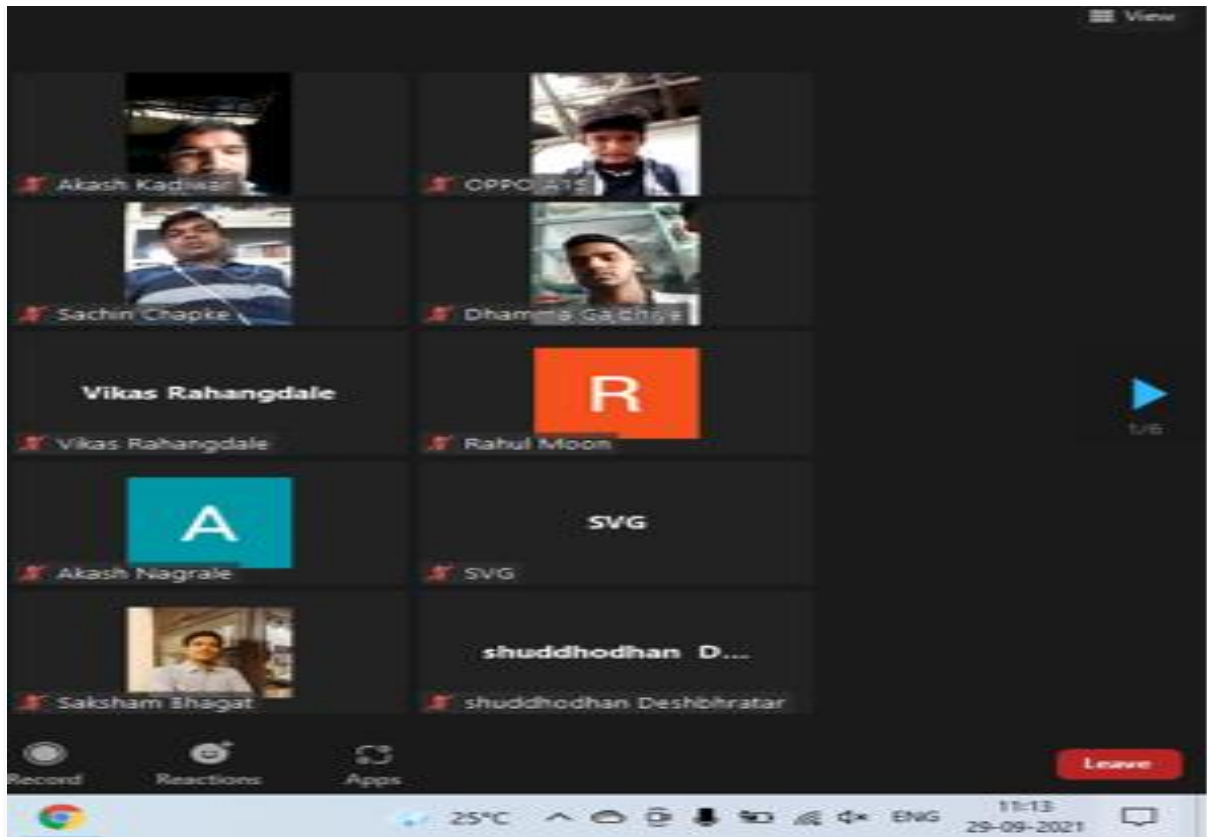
View

Akash Kadwar

OPPO A15

Sachin Chapke

Dhamma Gajbhiye

Vikas Rahangdale

Vikas Rahangdale

R

Rahul Moon

1/6

A

Akash Nagrale

SVG

SVG

Saksham Bhagat

shuddhodhan D...

shuddhodhan Deshbhratar

Record

Reactions

Apps

Leave

25°C

ENG

11:13
29-09-2021